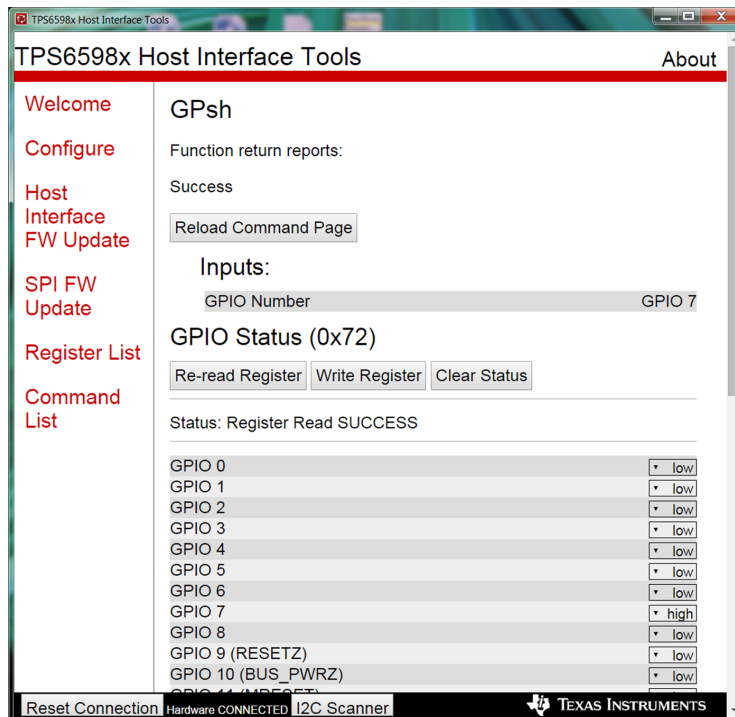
TPS6598x Host Interface Tools

TPS6598x Host Interface Tools

About

Welcome

Configure

Host Interface FW Update

SPI FW Update

Register List

Command List

GPsh

Function return reports:

Success

Reload Command Page

Inputs:

| GPIO Number | GPIO 7 |
|---|---|

GPIO Status (0x72)

Re-read Register Write Register Clear Status

Status: Register Read SUCCESS

| GPIO 0 | low |
|---|---|
| GPIO 1 | low |
| GPIO 2 | low |
| GPIO 3 | low |
| GPIO 4 | low |
| GPIO 5 | low |
| GPIO 6 | low |
| GPIO 7 | high |
| GPIO 8 | low |
| GPIO 9 (RESETZ) | low |
| GPIO 10 (BUS_PWRZ) | low |
| GPIO 11 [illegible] | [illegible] |

Reset Connection Hardware CONNECTED I2C Scanner

TEXAS INSTRUMENTS